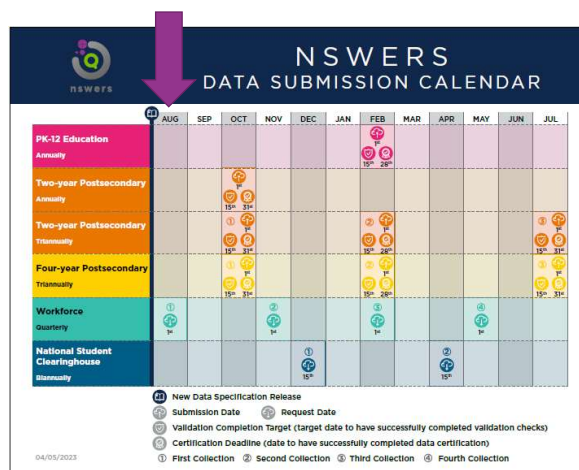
nswers

NSWERS
DATA SUBMISSION CALENDAR

| | AUG | SEP | OCT | NOV | DEC | JAN | FEB | MAR | APR | MAY | JUN | JUL |
|---|---|---|---|---|---|---|---|---|---|---|---|---|
| PK-12 Education Annually | | | | | | | 1st 15th 28th | | | | | |
| Two-year Postsecondary Annually | | | 1st 15th 31st | | | | | | | | | |
| Two-year Postsecondary Triannually | | | ① 1st 15th 31st | | | | ② 1st 15th 28th | | | | | ③ 1st 15th 31st |
| Four-year Postsecondary Triannually | | | ① 1st 15th 31st | | | | ② 1st 15th 28th | | | | | ③ 1st 15th 31st |
| Workforce Quarterly | ① 1st | | | ② 1st | | | ③ 1st | | | ④ 1st | | |
| National Student Clearinghouse Biannually | | | | | ① 15th | | | | ② 15th | | | |

New Data Specification Release
Submission Date Request Date
Validation Completion Target (target date to have successfully completed validation checks)
Certification Deadline (date to have successfully completed data certification)
① First Collection ② Second Collection ③ Third Collection ④ Fourth Collection

04/05/2023